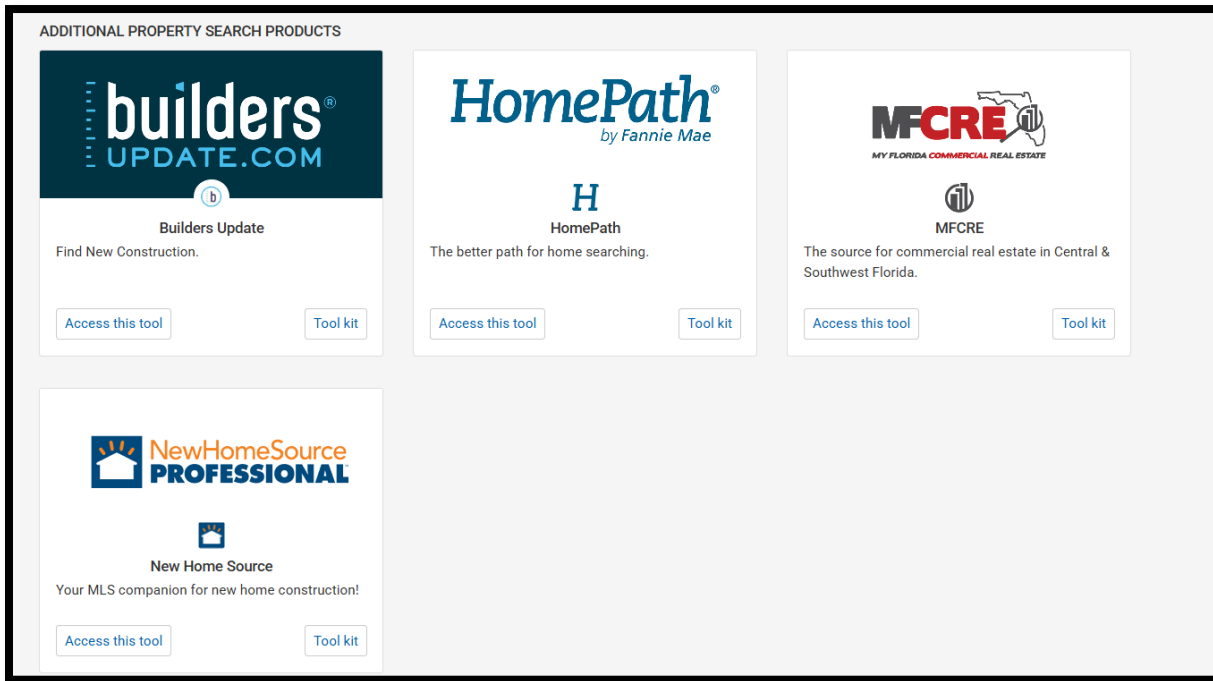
ADDITIONAL PROPERTY SEARCH PRODUCTS

builders® UPDATE.COM

b

Builders Update
Find New Construction.

Access this tool
Tool kit

HomePath® by Fannie Mae

H

HomePath
The better path for home searching.

Access this tool
Tool kit

MFCRE
MY FLORIDA COMMERCIAL REAL ESTATE

MFCRE
The source for commercial real estate in Central & Southwest Florida.

Access this tool
Tool kit

NewHomeSource PROFESSIONAL

New Home Source
Your MLS companion for new home construction!

Access this tool
Tool kit